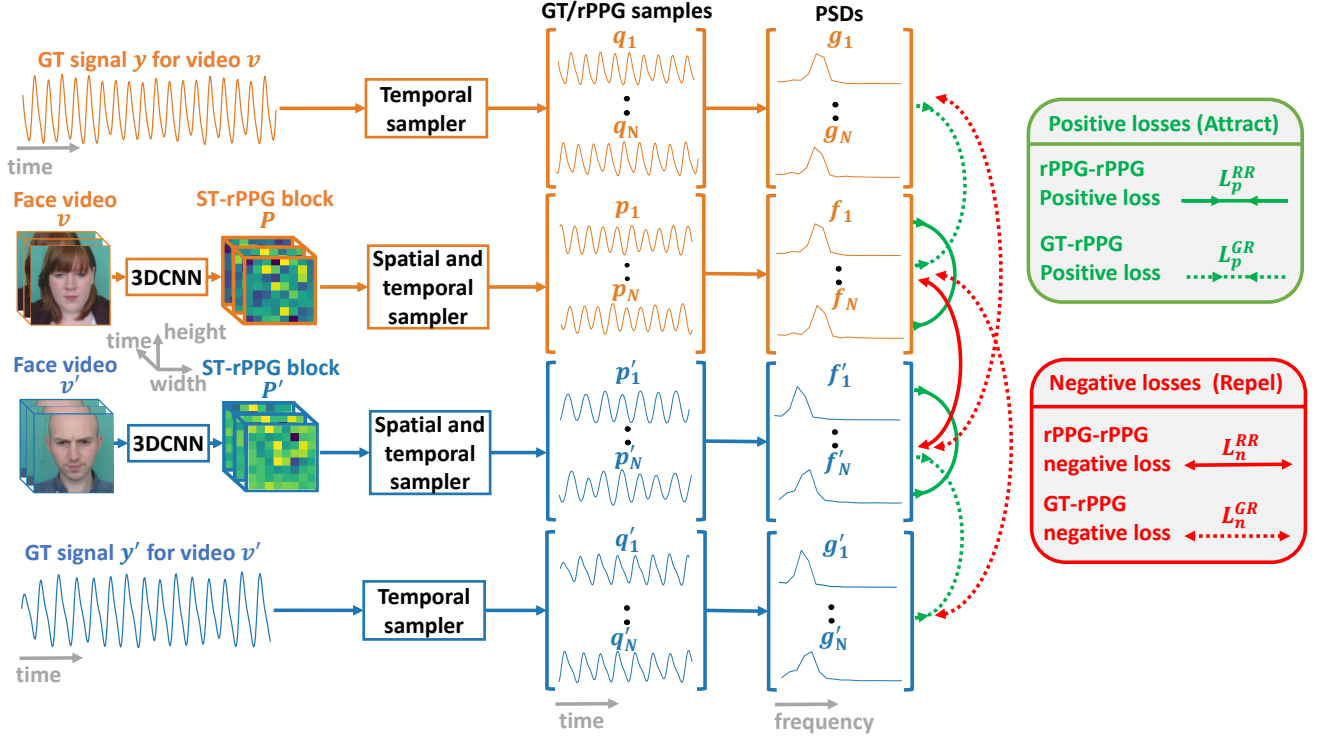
GT/rPPG samples

PSDs

GT signal $y$ for video $v$

time

Temporal sampler

$q_1$

$q_N$

$g_1$

$g_N$

Positive losses (Attract)

rPPG-rPPG Positive loss $L_p^{RR}$

GT-rPPG Positive loss $L_p^{GR}$

Face video $v$

ST-rPPG block $P$

3DCNN

Spatial and temporal sampler

$p_1$

$p_N$

$f_1$

$f_N$

time

height

width

Face video $v'$

ST-rPPG block $P'$

3DCNN

Spatial and temporal sampler

$p'_1$

$p'_N$

$f'_1$

$f'_N$

Negative losses (Repel)

rPPG-rPPG negative loss $L_n^{RR}$

GT-rPPG negative loss $L_n^{GR}$

GT signal $y'$ for video $v'$

Temporal sampler

$q'_1$

$q'_N$

$g'_1$

$g'_N$

time

time

frequency